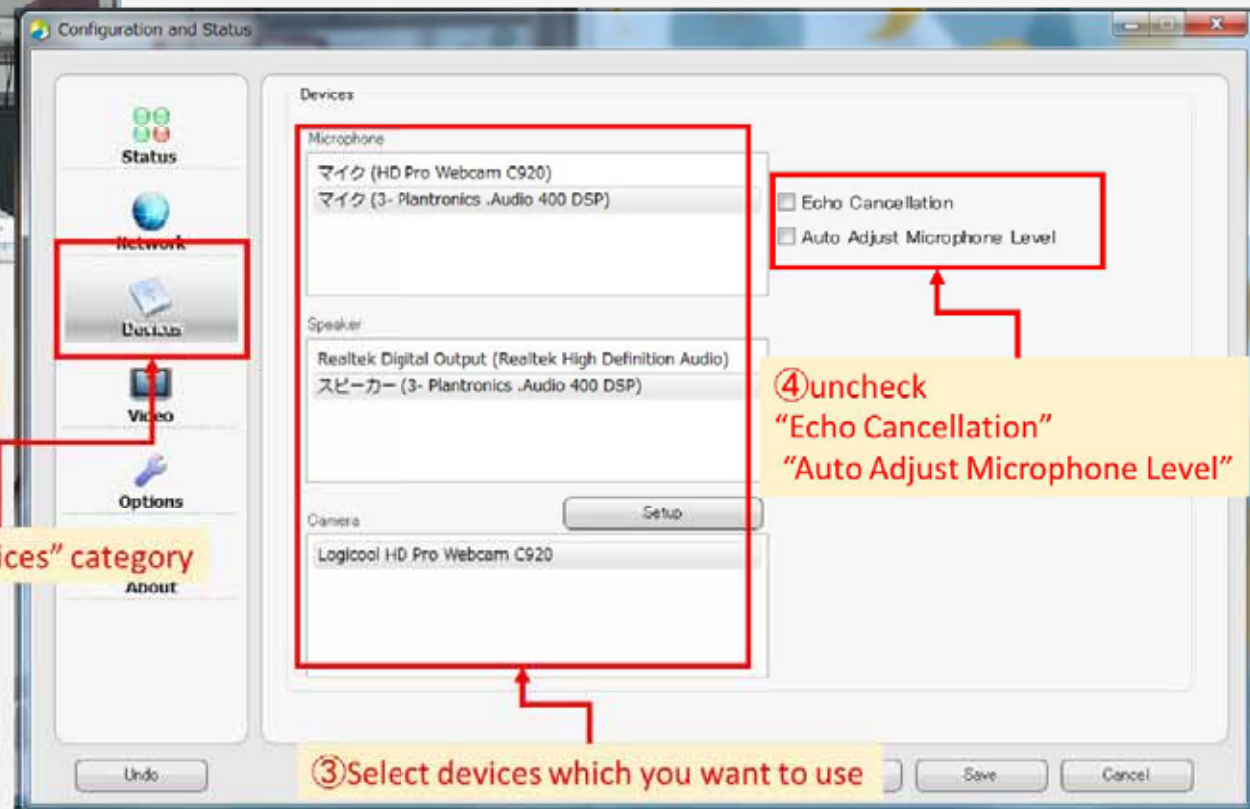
Configuration and Status

Status

Network

Devices

Video

Options

About

ices" category

Devices

Microphone

マイク (HD Pro Webcam C920)

マイク (3- Plantronics .Audio 400 DSP)

Echo Cancellation

Auto Adjust Microphone Level

Speaker

Realtek Digital Output (Realtek High Definition Audio)

スピーカー (3- Plantronics .Audio 400 DSP)

④uncheck "Echo Cancellation" "Auto Adjust Microphone Level"

Setup

Camera

Logicool HD Pro Webcam C920

③Select devices which you want to use

Undo

Save

Cancel